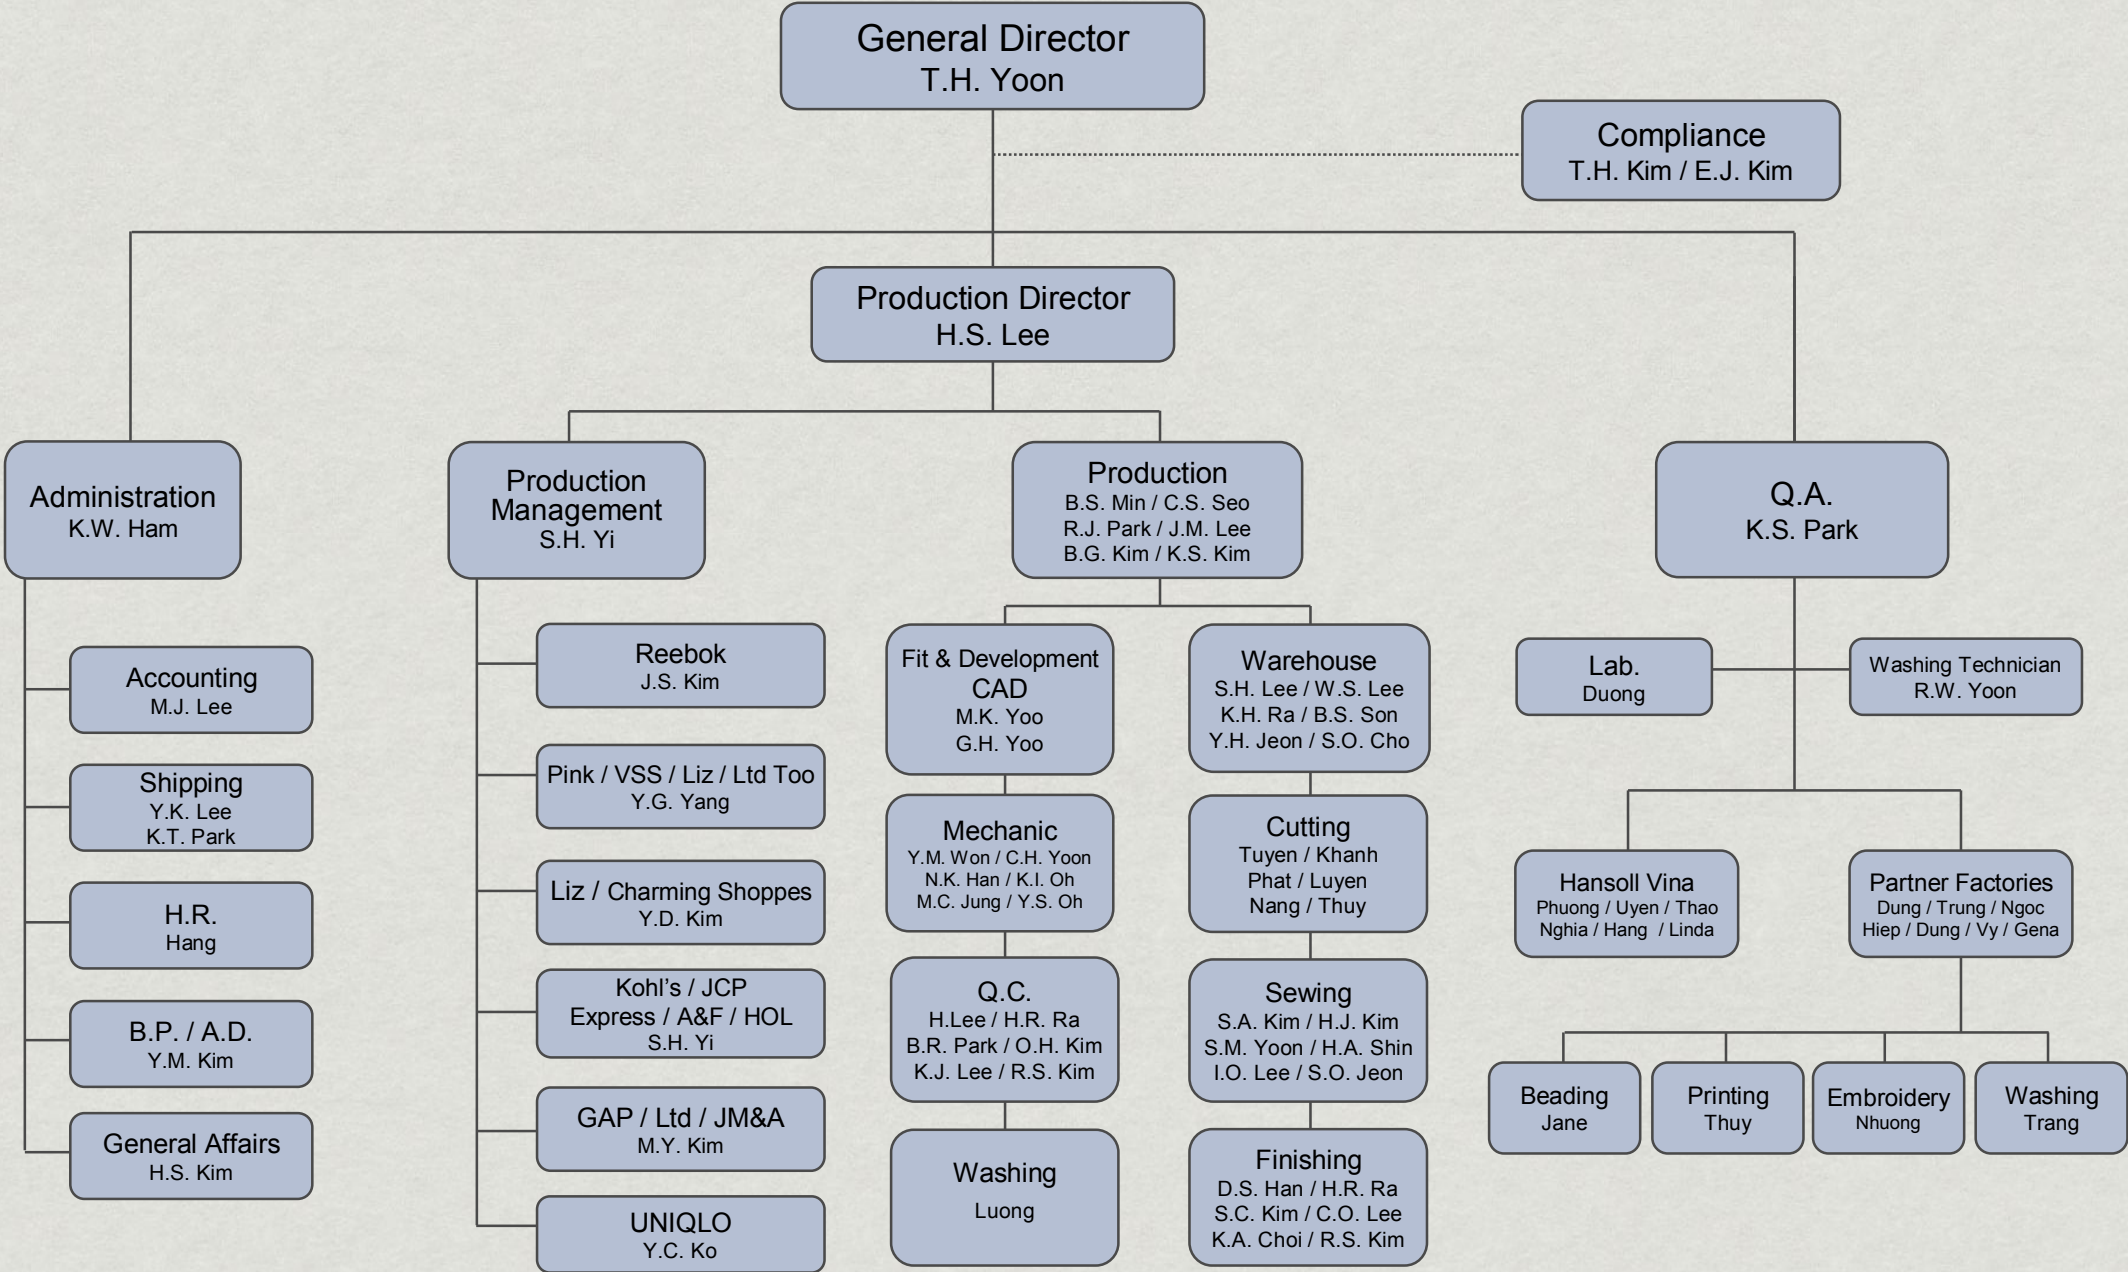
General Director
T.H. Yoon

Compliance
T.H. Kim / E.J. Kim

Production Director
H.S. Lee

Administration
K.W. Ham

Production Management
S.H. Yi

Production
B.S. Min / C.S. Seo
R.J. Park / J.M. Lee
B.G. Kim / K.S. Kim

Q.A.
K.S. Park

Accounting
M.J. Lee

Shipping
Y.K. Lee
K.T. Park

H.R.
Hang

B.P. / A.D.
Y.M. Kim

General Affairs
H.S. Kim

Reebok
J.S. Kim

Pink / VSS / Liz / Ltd Too
Y.G. Yang

Liz / Charming Shoppes
Y.D. Kim

Kohl's / JCP
Express / A&F / HOL
S.H. Yi

GAP / Ltd / JM&A
M.Y. Kim

UNIQLO
Y.C. Ko

Fit & Development
CAD
M.K. Yoo
G.H. Yoo

Mechanic
Y.M. Won / C.H. Yoon
N.K. Han / K.I. Oh
M.C. Jung / Y.S. Oh

Q.C.
H.Lee / H.R. Ra
B.R. Park / O.H. Kim
K.J. Lee / R.S. Kim

Washing
Luong

Warehouse
S.H. Lee / W.S. Lee
K.H. Ra / B.S. Son
Y.H. Jeon / S.O. Cho

Cutting
Tuyen / Khanh
Phat / Luyen
Nang / Thuy

Sewing
S.A. Kim / H.J. Kim
S.M. Yoon / H.A. Shin
I.O. Lee / S.O. Jeon

Finishing
D.S. Han / H.R. Ra
S.C. Kim / C.O. Lee
K.A. Choi / R.S. Kim

Lab.
Duong

Washing Technician
R.W. Yoon

Hansoll Vina
Phuong / Uyen / Thao
Nghia / Hang / Linda

Partner Factories
Dung / Trung / Ngoc
Hiep / Dung / Vy / Gena

Beading
Jane

Printing
Thuy

Embroidery
Nhuong

Washing
Trang